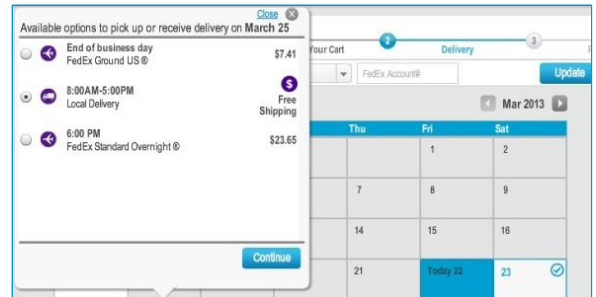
Close
Available options to pick up or receive delivery on March 25

End of business day
FedEx Ground US®
$7.41

8:00AM-5:00PM
Local Delivery
$
Free Shipping

6:00 PM
FedEx Standard Overnight®
$23.65

Continue

Your Cart
2
Delivery
3

FedEx Account#
Update

Mar 2013

| Thu | Fri | Sat |
|---|---|---|
| | 1 | 2 |
| 7 | 8 | 9 |
| 14 | 15 | 16 |
| 21 | Today 22 | 23 |